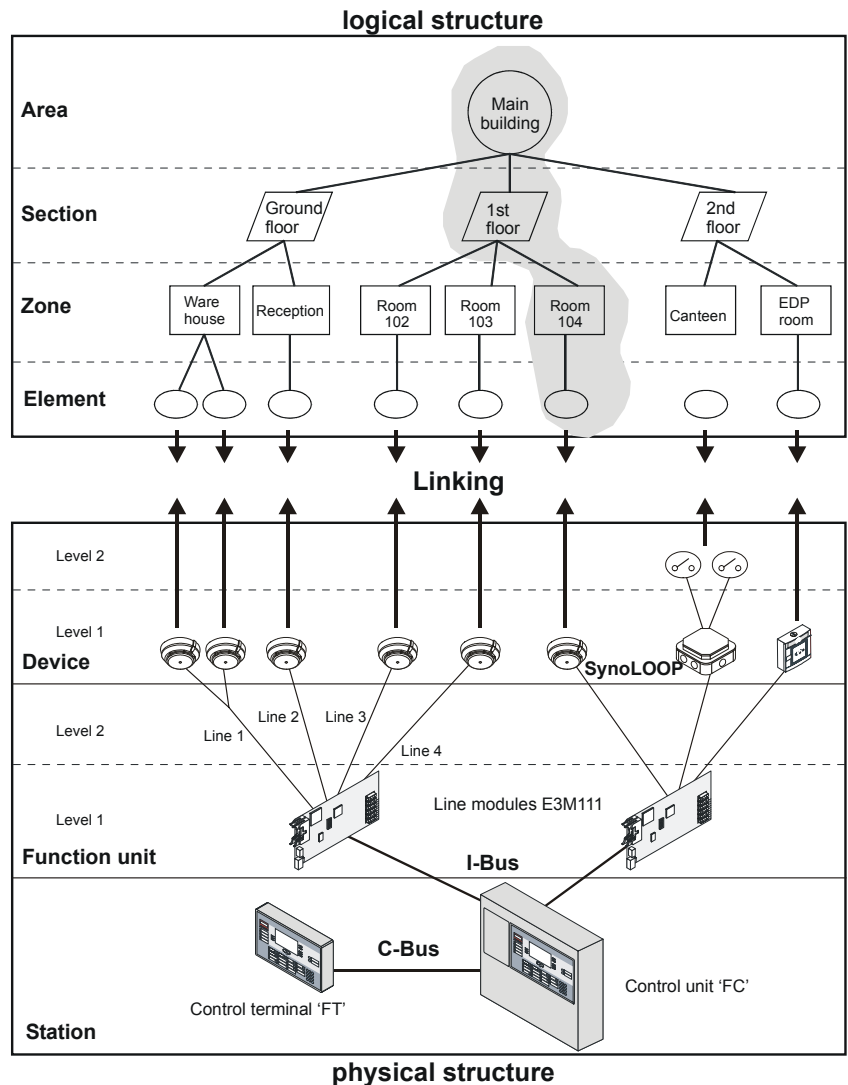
logical structure

Area

Main building

Section

Ground floor

1st floor

2nd floor

Zone

Ware house

Reception

Room 102

Room 103

Room 104

Canteen

EDP room

Element

Linking

Level 2

Level 1

Device

SynoLOOP

Level 2

Line 1

Line 2

Line 3

Line 4

Level 1

Line modules E3M111

Function unit

I-Bus

C-Bus

Control terminal 'FT'

Control unit 'FC'

Station

physical structure